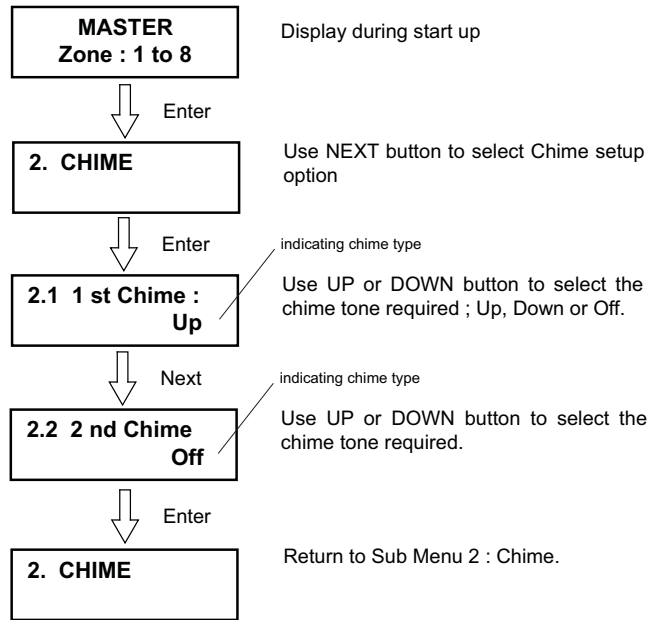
MASTER
Zone : 1 to 8

Display during start up

Enter

2. CHIME

Use NEXT button to select Chime setup option

Enter

indicating chime type

2.1 1 st Chime :
Up

Use UP or DOWN button to select the chime tone required ; Up, Down or Off.

Next

indicating chime type

2.2 2 nd Chime
Off

Use UP or DOWN button to select the chime tone required.

Enter

2. CHIME

Return to Sub Menu 2 : Chime.